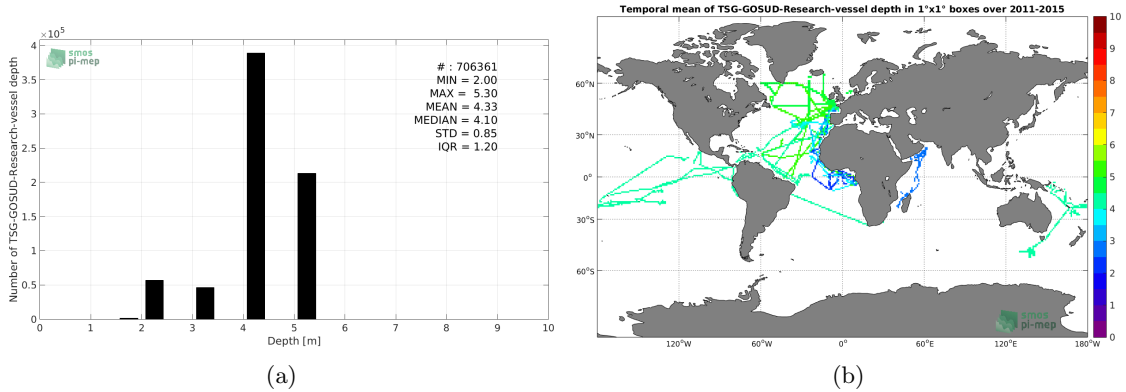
$\times 10^5$
4
3.5
3
2.5
2
1.5
1
0.5
0
Number of TSG-GOSUD-Research-vessel depth
smos pi-mep
# : 706361
MIN = 2.00
MAX = 5.30
MEAN = 4.33
MEDIAN = 4.10
STD = 0.85
IQR = 1.20
0 1 2 3 4 5 6 7 8 9 10
Depth [m]
(a)

Temporal mean of TSG-GOSUD-Research-vessel depth in 1°x1° boxes over 2011-2015
60°N
30°N
0°
30°S
60°S
120°W 60°W 0° 60°E 120°E 180°W
smos pi-mep
10
9
8
7
6
5
4
3
2
1
0
(b)